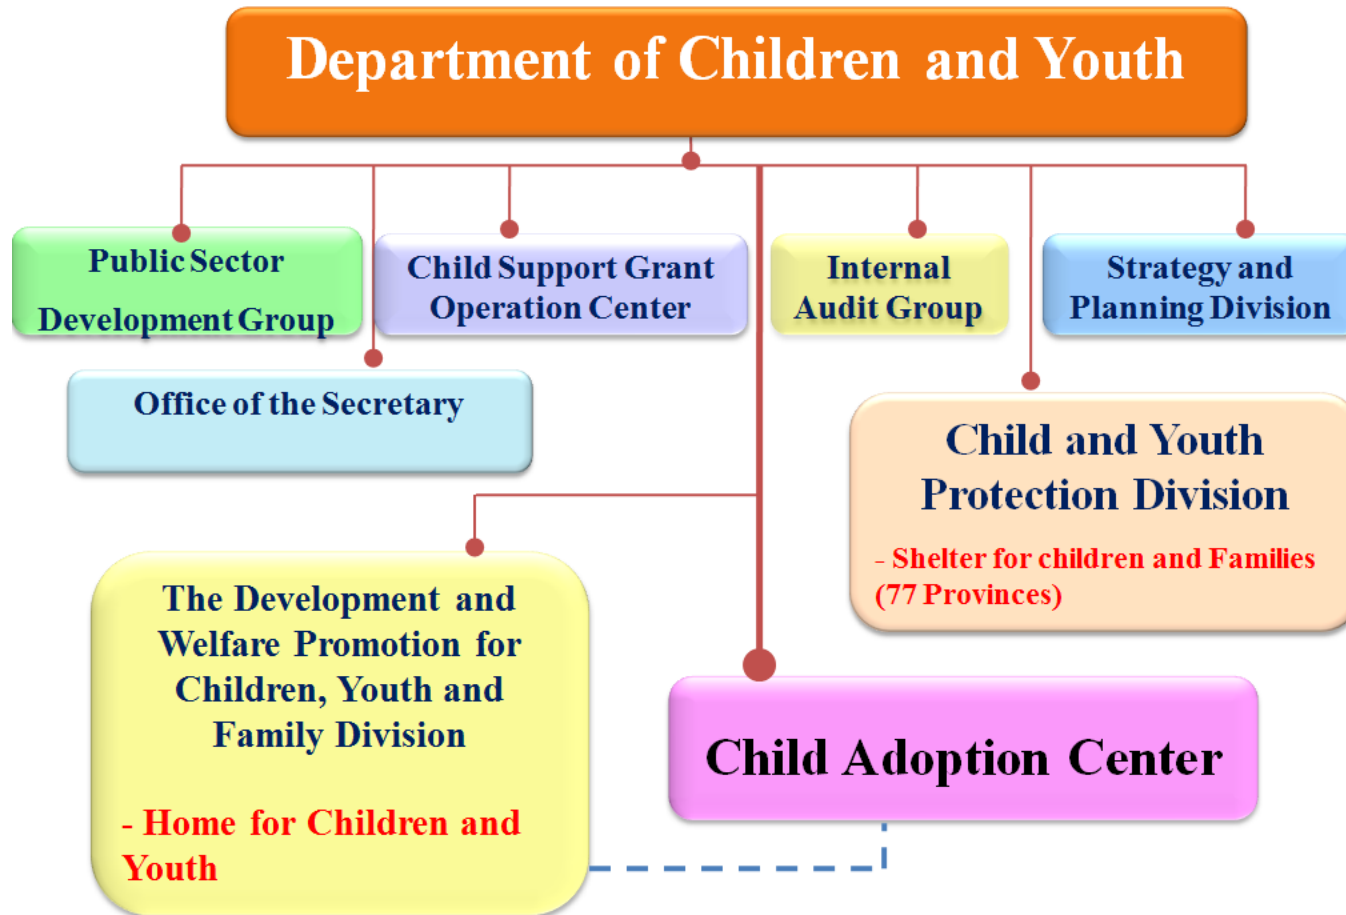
Department of Children and Youth

Public Sector Development Group

Child Support Grant Operation Center

Internal Audit Group

Strategy and Planning Division

Office of the Secretary

Child and Youth Protection Division

- Shelter for children and Families (77 Provinces)

The Development and Welfare Promotion for Children, Youth and Family Division

- Home for Children and Youth

Child Adoption Center